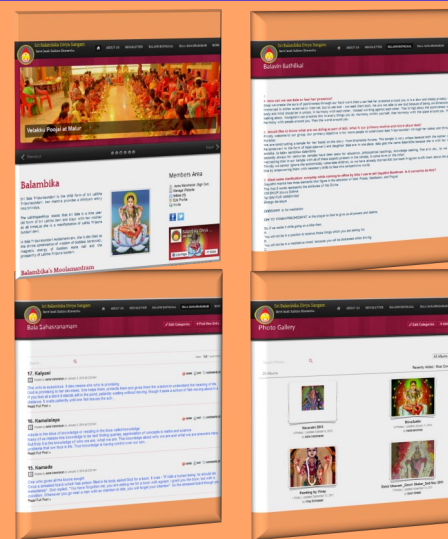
Sri Balambika Divya Sangam
ABOUT US NEWSLETTER BALAVIN BATHILKAL BALA SAHASRANAMAM

Velakku Poojai at Malur

Balambika

Members Area

Balambika's Moolamantram

Sri Balambika Divya Sangam

Balavin Bathilkal

Sri Balambika Divya Sangam

Bala Sahasranamam

Edit Categories

17. Kalyani

16. Kamalatraya

15. Kamada

Read Full Post »

Sri Balambika Divya Sangam

Photo Gallery

Edit Categories

Recently Added

Dasarathi Devi

Bhuvi Kadal

Kamadhenu

Pandal by Photo

Balai Bhavani